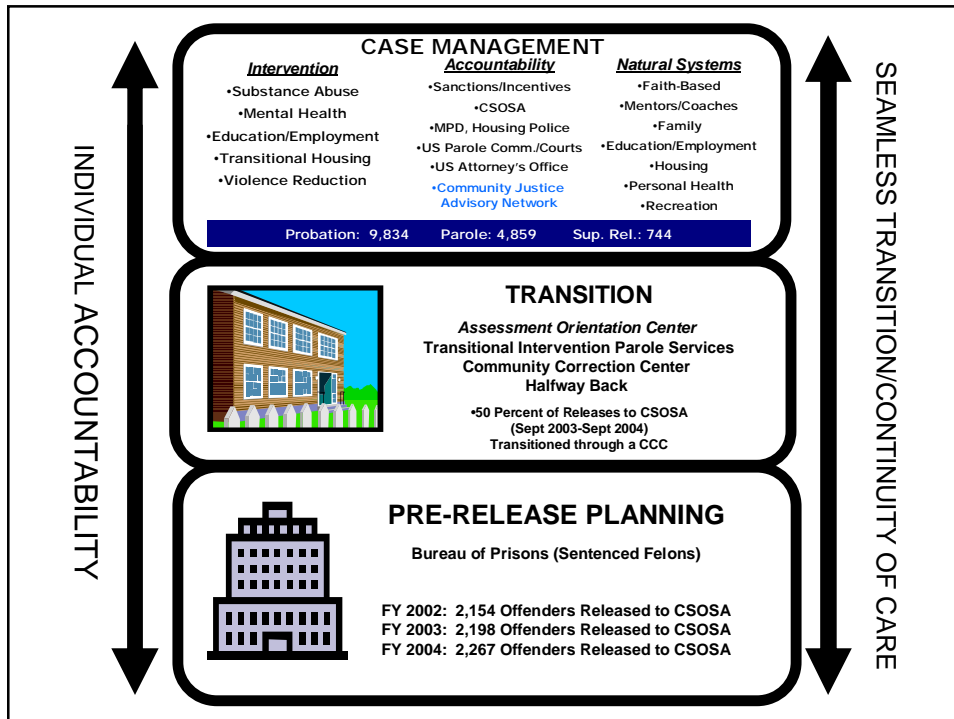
INDIVIDUAL ACCOUNTABILITY

CASE MANAGEMENT

Intervention
•Substance Abuse
•Mental Health
•Education/Employment
•Transitional Housing
•Violence Reduction

Accountability
•Sanctions/Incentives
•CSOSA
•MPD, Housing Police
•US Parole Comm./Courts
•US Attorney's Office
•Community Justice Advisory Network

Natural Systems
•Faith-Based
•Mentors/Coaches
•Family
•Education/Employment
•Housing
•Personal Health
•Recreation

Probation: 9,834 Parole: 4,859 Sup. Rel.: 744

TRANSITION

Assessment Orientation Center
Transitional Intervention Parole Services
Community Correction Center
Halfway Back

•50 Percent of Releases to CSOSA (Sept 2003-Sept 2004) Transitioned through a CCC

PRE-RELEASE PLANNING

Bureau of Prisons (Sentenced Felons)

FY 2002: 2,154 Offenders Released to CSOSA
FY 2003: 2,198 Offenders Released to CSOSA
FY 2004: 2,267 Offenders Released to CSOSA

SEAMLESS TRANSITION/CONTINUITY OF CARE